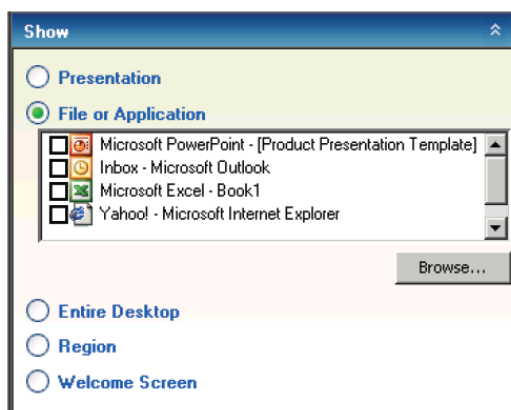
Show

Presentation

File or Application

Microsoft PowerPoint - [Product Presentation Template]

Inbox - Microsoft Outlook

Microsoft Excel - Book1

Yahoo! - Microsoft Internet Explorer

Browse...

Entire Desktop

Region

Welcome Screen